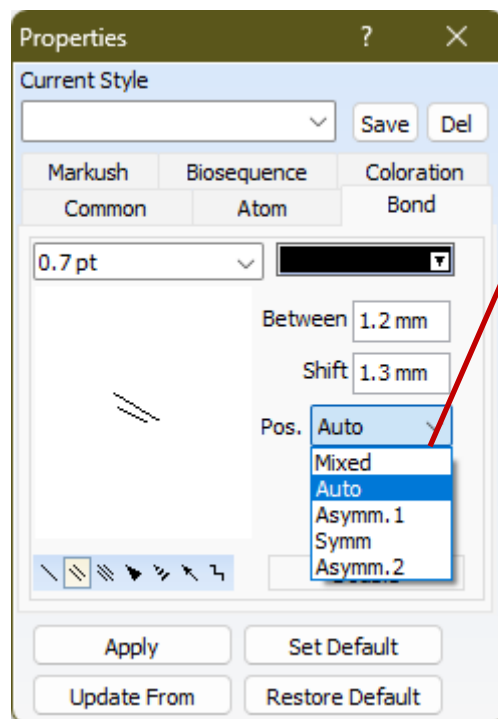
Properties ? ✕

Current Style

Save Del

Markush Biosequence Coloration
Common Atom Bond

0.7 pt

Between 1.2 mm

Shift 1.3 mm

Pos. Auto

Mixed
Auto
Asymm. 1
Symm
Asymm. 2

Apply Set Default

Update From Restore Default